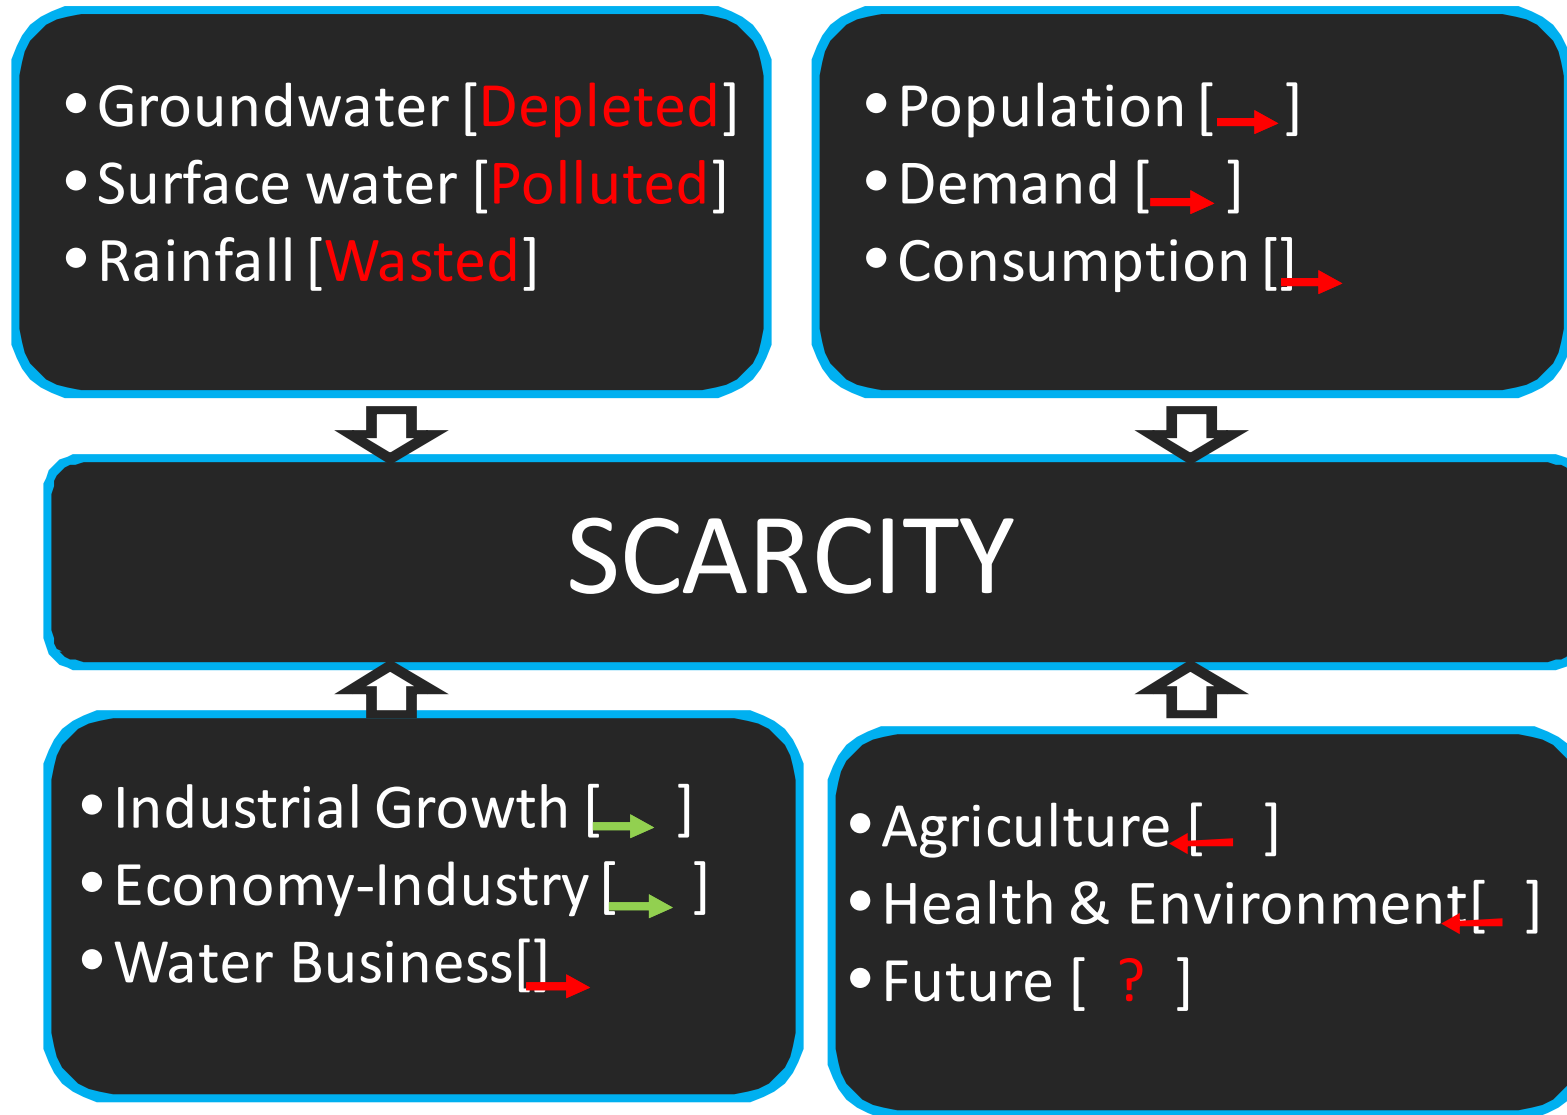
- Groundwater [Depleted]
- Surface water [Polluted]
- Rainfall [Wasted]

- Population [ ]
- Demand [ ]
- Consumption []

SCARCITY

- Industrial Growth [ ]
- Economy-Industry [ ]
- Water Business[]

- Agriculture [ ]
- Health & Environment[ ]
- Future [ ? ]